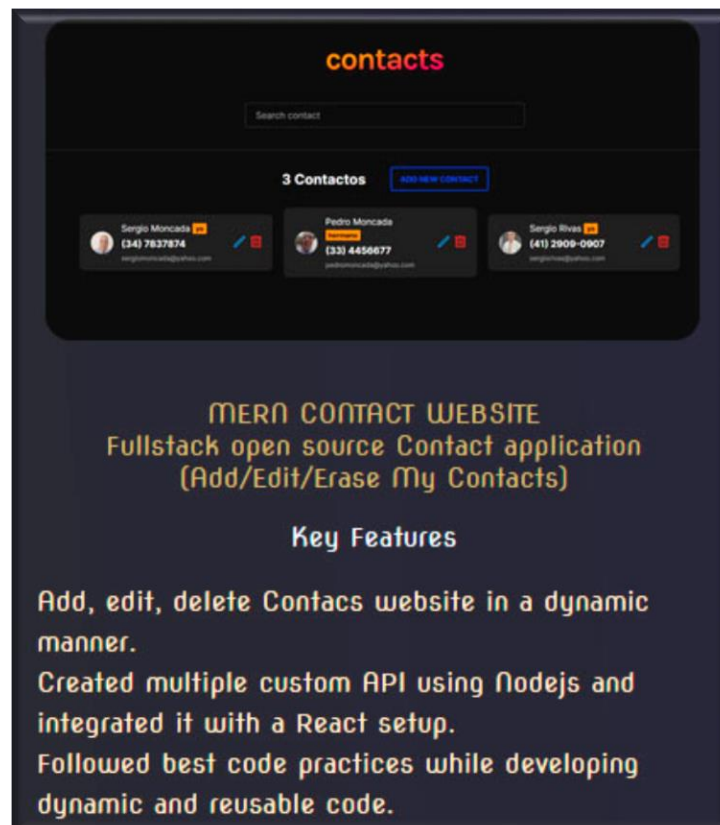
contacts

Search contact

3 Contactos ADD NEW CONTACT

Sergio Moncada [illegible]
(34) 7837874
sergiomoncada@yahoo.com

Pedro Moncada
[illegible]
(33) 4456677
pedromoncada@yahoo.com

Sergio Rivas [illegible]
(41) 2909-0907
sergiorivas@yahoo.com

MERN CONTACT WEBSITE
Fullstack open source Contact application
(Add/Edit/Erase My Contacts)

Key Features

Add, edit, delete Contacs website in a dynamic manner.
Created multiple custom API using Nodejs and integrated it with a React setup.
Followed best code practices while developing dynamic and reusable code.